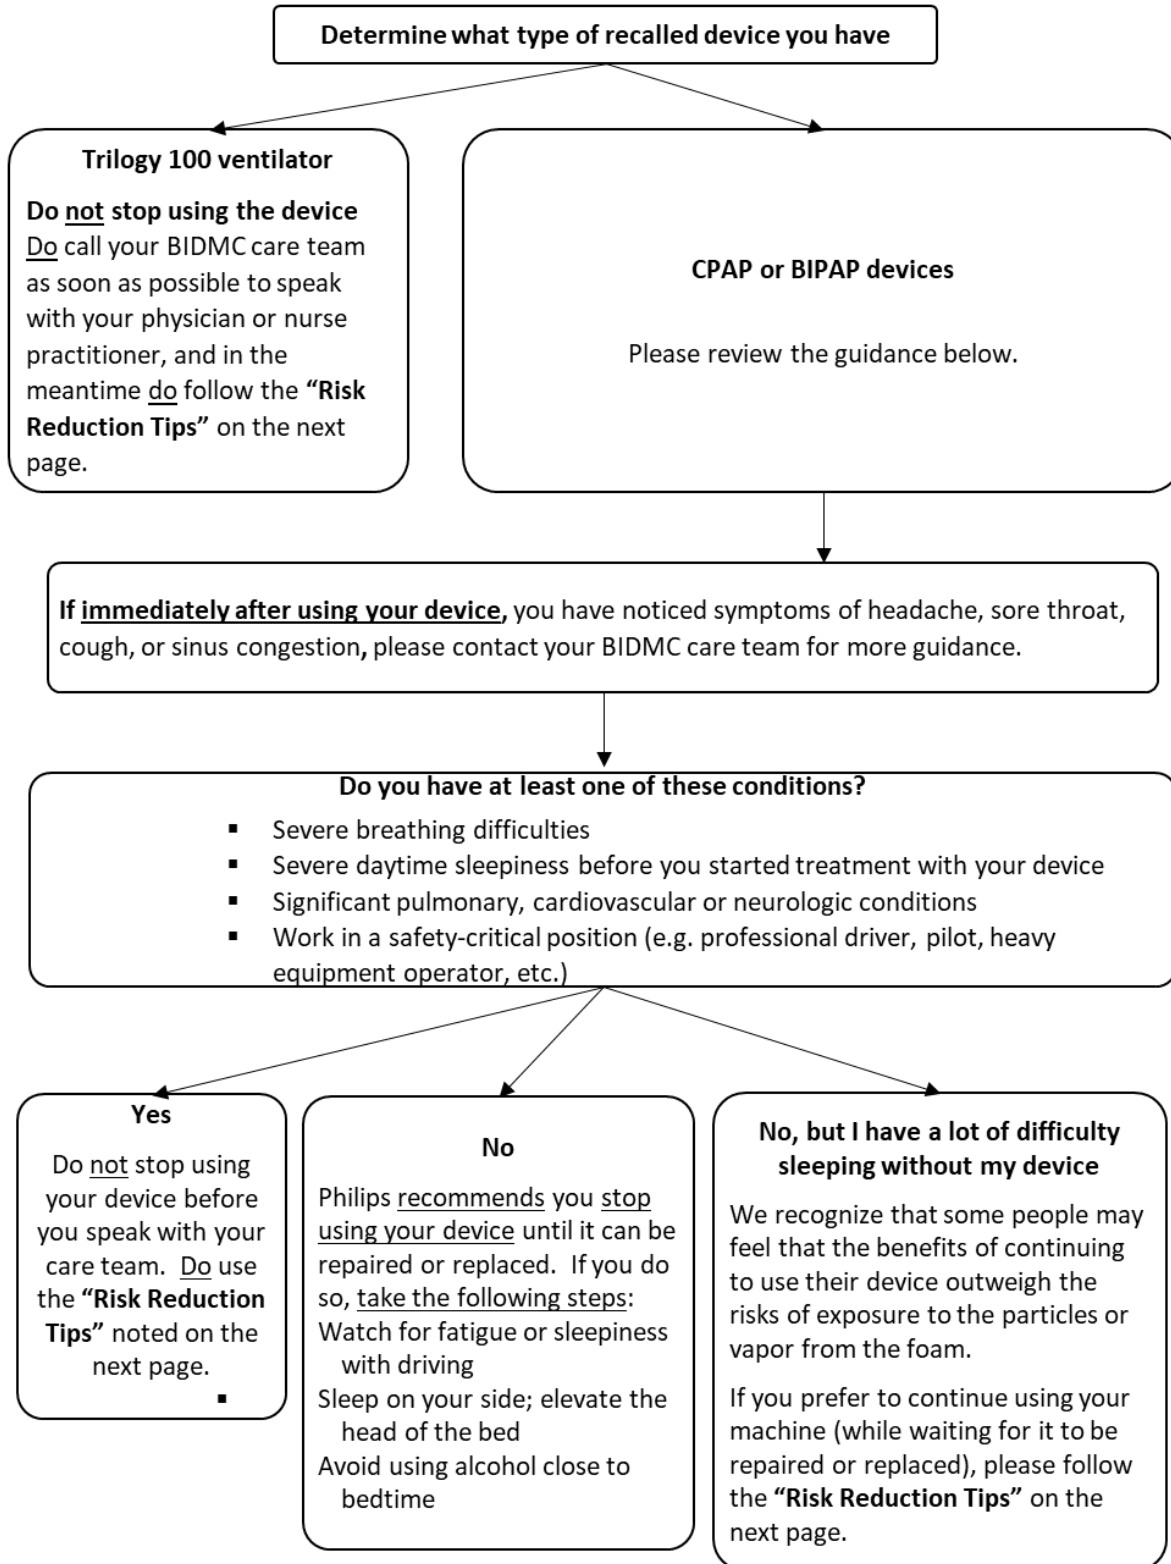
Determine what type of recalled device you have

Trilogy 100 ventilator

Do not stop using the device
Do call your BIDMC care team as soon as possible to speak with your physician or nurse practitioner, and in the meantime do follow the "Risk Reduction Tips" on the next page.

CPAP or BIPAP devices

Please review the guidance below.

If immediately after using your device, you have noticed symptoms of headache, sore throat, cough, or sinus congestion, please contact your BIDMC care team for more guidance.

Do you have at least one of these conditions?

- Severe breathing difficulties
- Severe daytime sleepiness before you started treatment with your device
- Significant pulmonary, cardiovascular or neurologic conditions
- Work in a safety-critical position (e.g. professional driver, pilot, heavy equipment operator, etc.)

Yes

Do not stop using your device before you speak with your care team. Do use the "Risk Reduction Tips" noted on the next page.

No

Philips recommends you stop using your device until it can be repaired or replaced. If you do so, take the following steps:
Watch for fatigue or sleepiness with driving
Sleep on your side; elevate the head of the bed
Avoid using alcohol close to bedtime

No, but I have a lot of difficulty sleeping without my device

We recognize that some people may feel that the benefits of continuing to use their device outweigh the risks of exposure to the particles or vapor from the foam.

If you prefer to continue using your machine (while waiting for it to be repaired or replaced), please follow the "Risk Reduction Tips" on the next page.